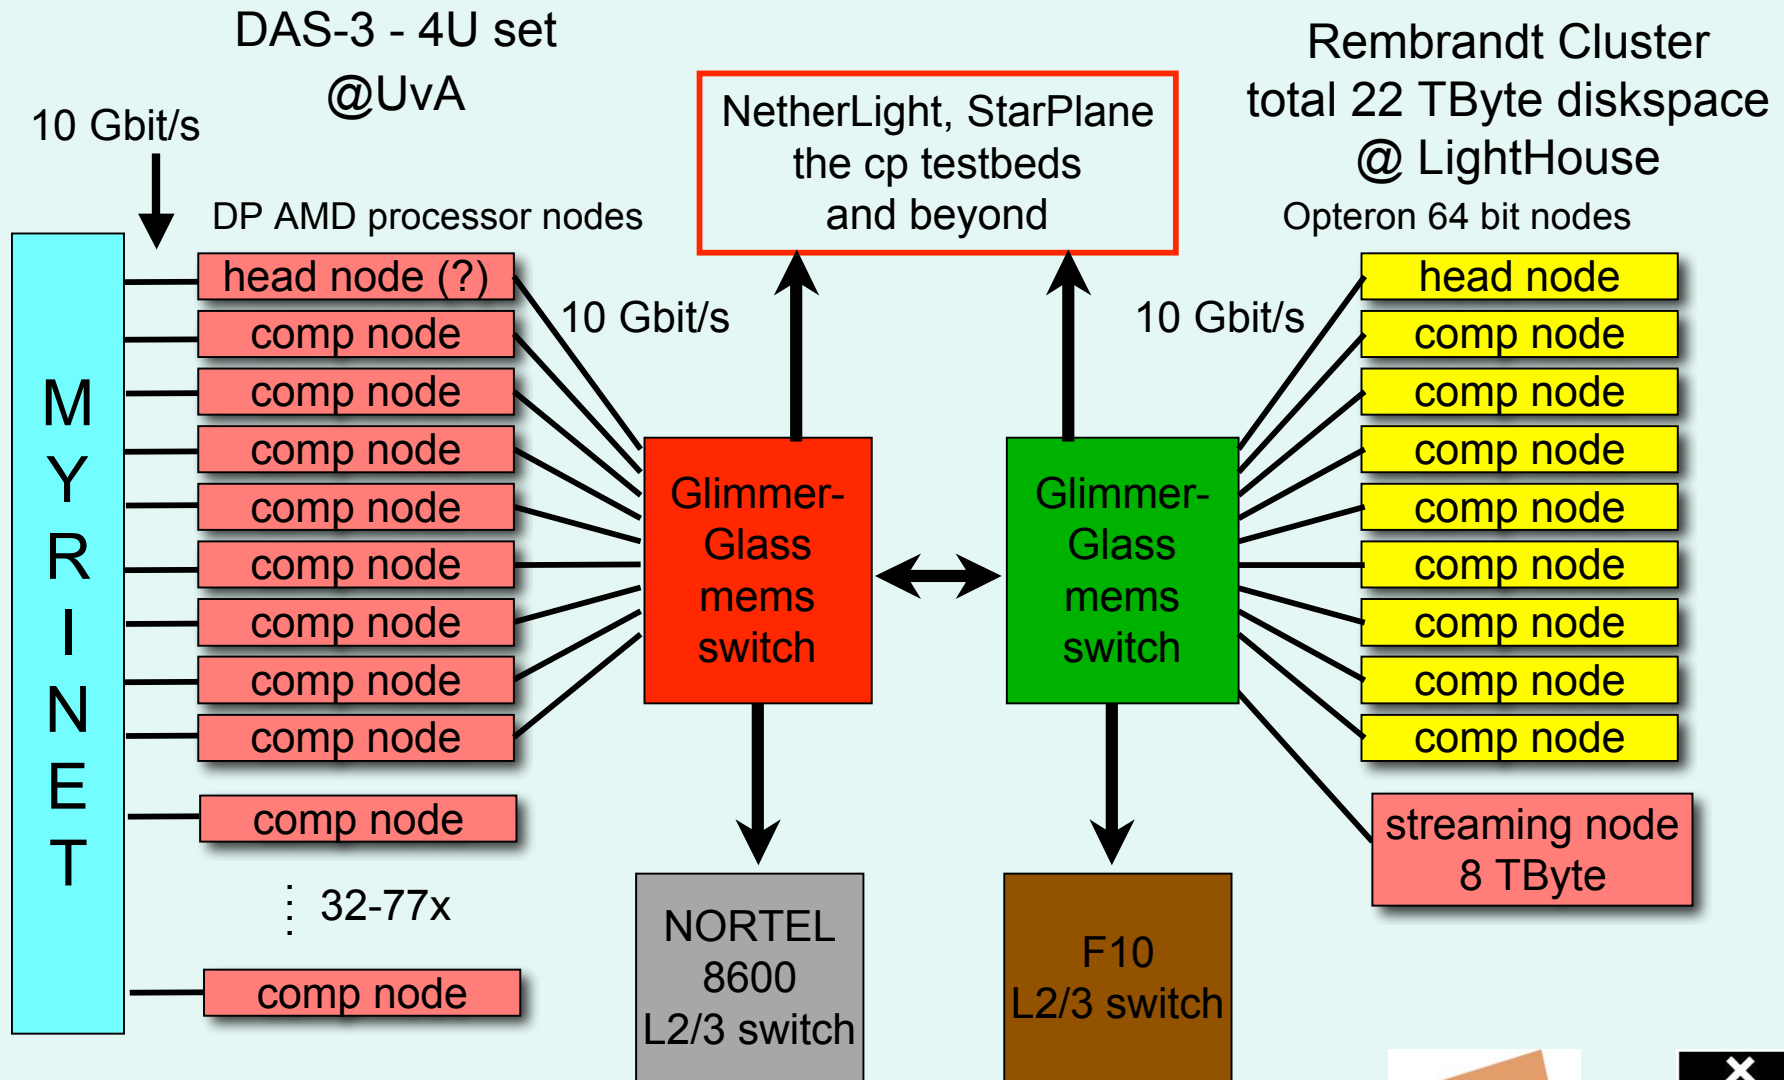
DAS-3 - 4U set
@UvA

10 Gbit/s

DP AMD processor nodes

NetherLight, StarPlane
the cp testbeds
and beyond

Rembrandt Cluster
total 22 TByte diskspace
@ LightHouse

Opteron 64 bit nodes

MYRINET

head node (?)
comp node
comp node
comp node
comp node
comp node
comp node
comp node
comp node
comp node
32-77x
comp node

10 Gbit/s

Glimmer-Glass mems switch

Glimmer-Glass mems switch

10 Gbit/s

head node
comp node
comp node
comp node
comp node
comp node
comp node
comp node
comp node

streaming node
8 TByte

NORTEL
8600
L2/3 switch

F10
L2/3 switch